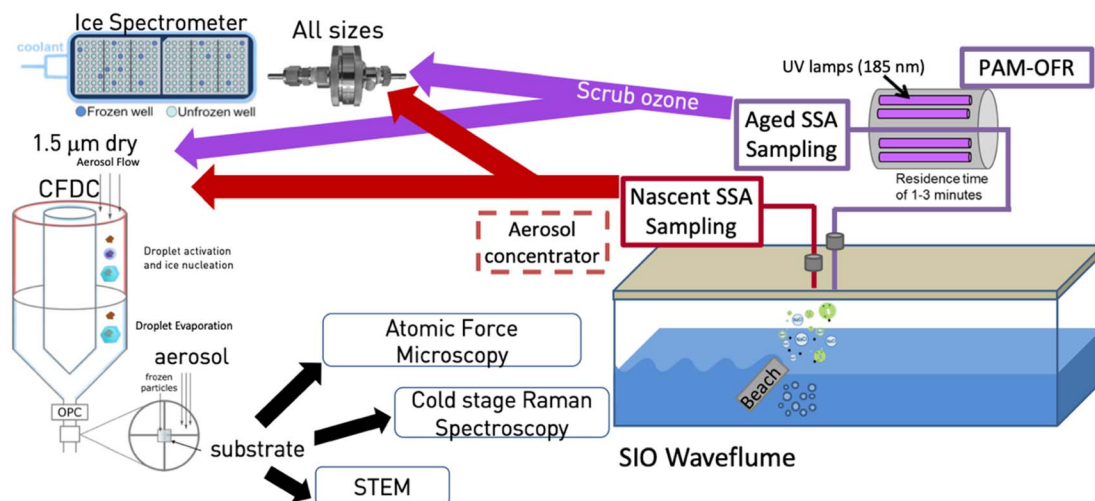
Ice Spectrometer
coolant
Frozen well
Unfrozen well
All sizes
Scrub ozone
UV lamps (185 nm)
PAM-OFR
Aged SSA Sampling
Residence time of 1-3 minutes
1.5 μm dry
Aerosol Flow
CFDC
Droplet activation and ice nucleation
Droplet Evaporation
aerosol
frozen particles
OPC
Nascent SSA Sampling
Aerosol concentrator
Atomic Force Microscopy
Cold stage Raman Spectroscopy
STEM
substrate
Beach
SIO Waveflume